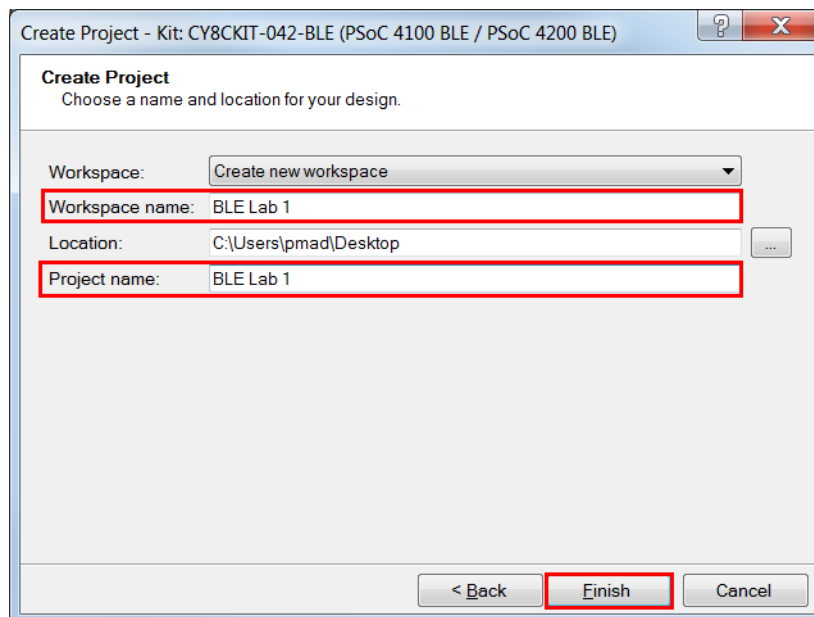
Create Project - Kit: CY8CKIT-042-BLE (PSoC 4100 BLE / PSoC 4200 BLE)
?
X

Create Project
Choose a name and location for your design.

Workspace: Create new workspace
Workspace name: BLE Lab 1
Location: C:\Users\pmad\Desktop ...
Project name: BLE Lab 1

< Back
Finish
Cancel